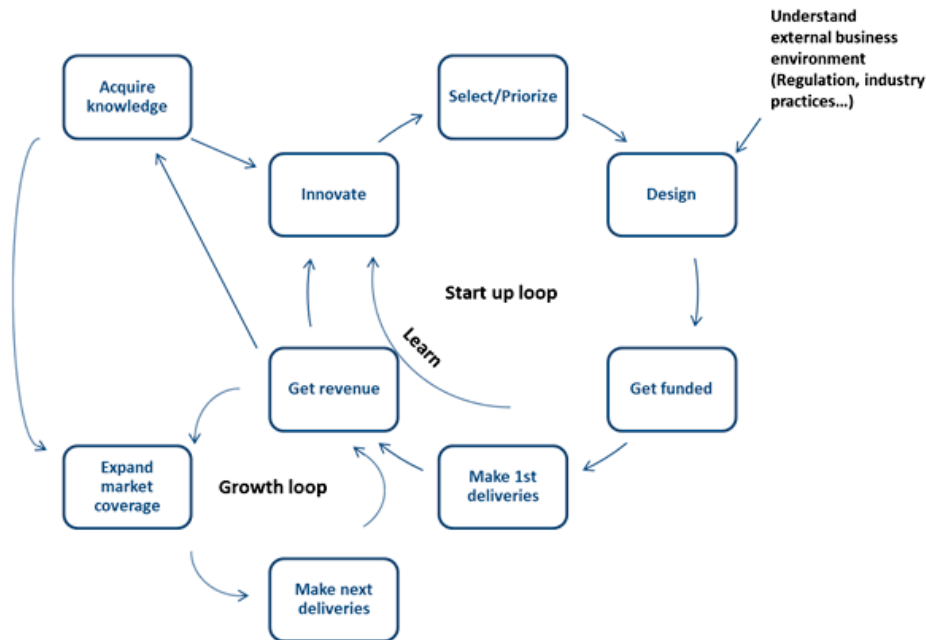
Understand external business environment (Regulation, industry practices...)

Acquire knowledge

Select/Priorize

Innovate

Design

Start up loop

Learn

Get revenue

Get funded

Expand market coverage

Growth loop

Make 1st deliveries

Make next deliveries